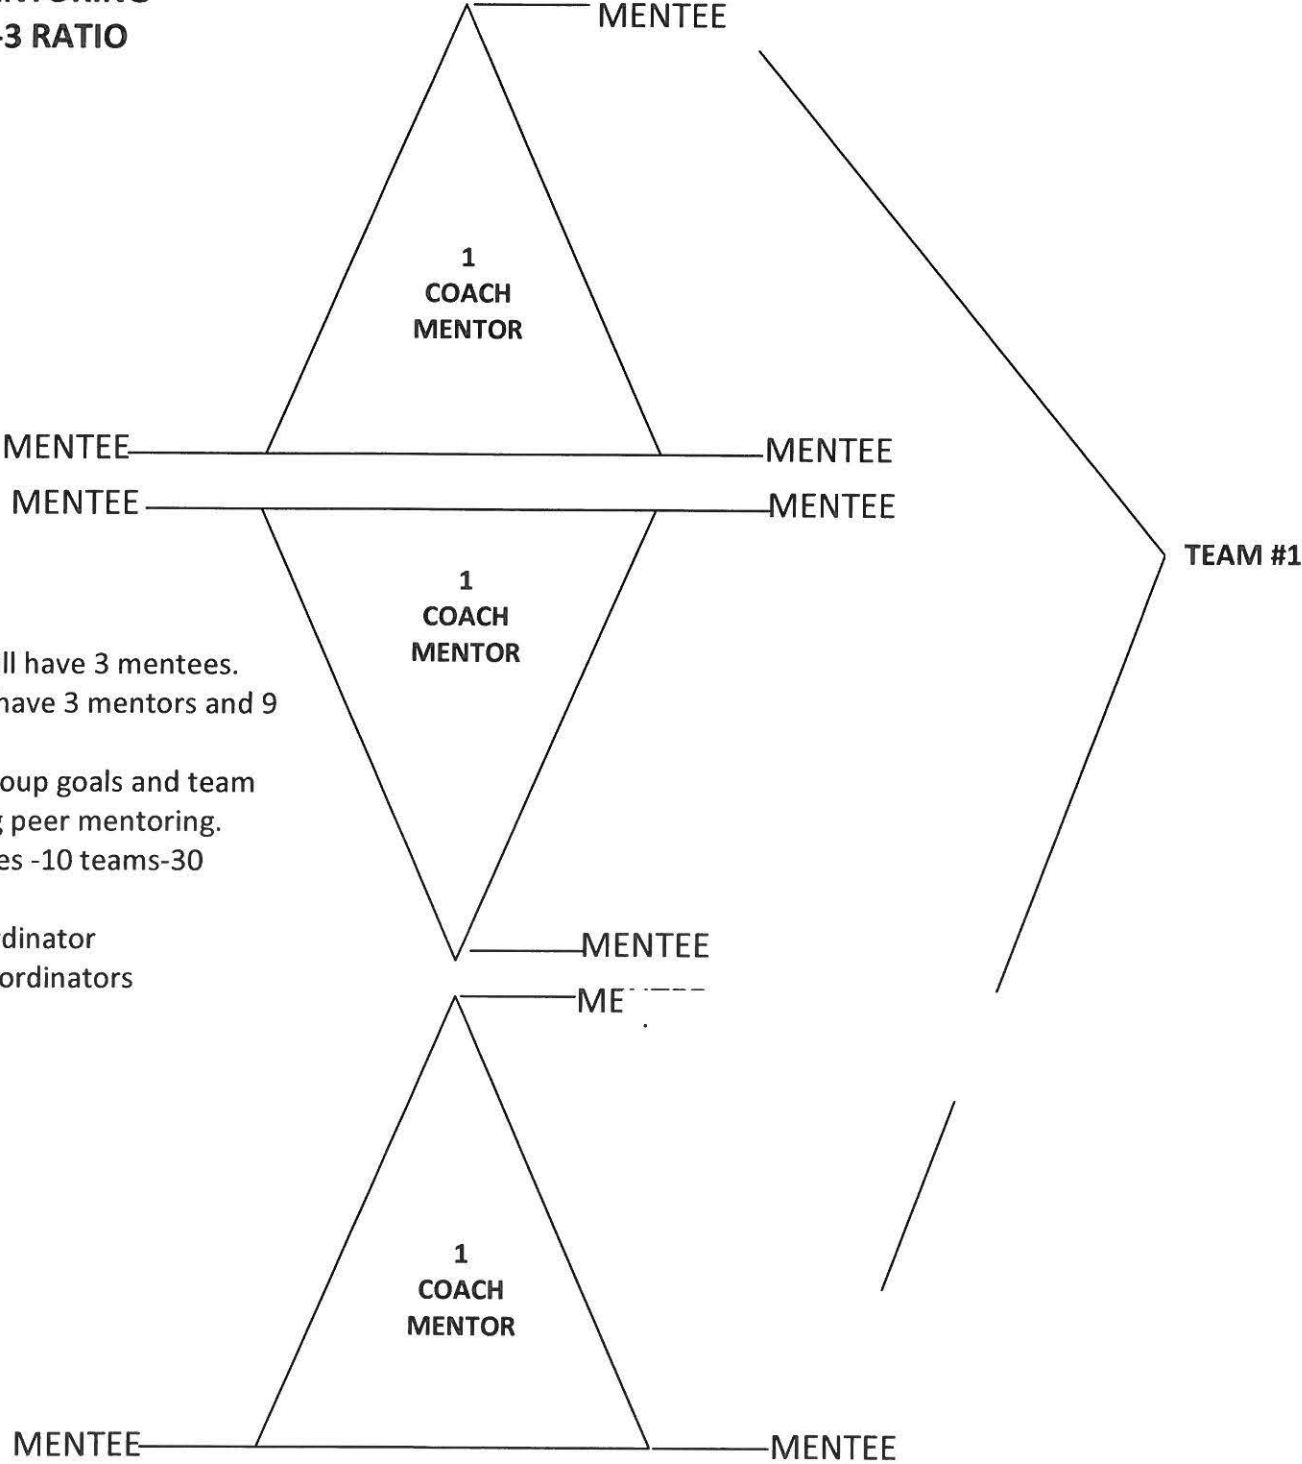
-3 RATIO

MENTEE

1
COACH
MENTOR

MENTEE

MENTEE

MENTEE

MENTEE

TEAM #1

1
COACH
MENTOR

ll have 3 mentees.
have 3 mentors and 9

oup goals and team
peer mentoring.
es -10 teams-30

dinator
ordinators

MENTEE

ME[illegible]

1
COACH
MENTOR

MENTEE

MENTEE